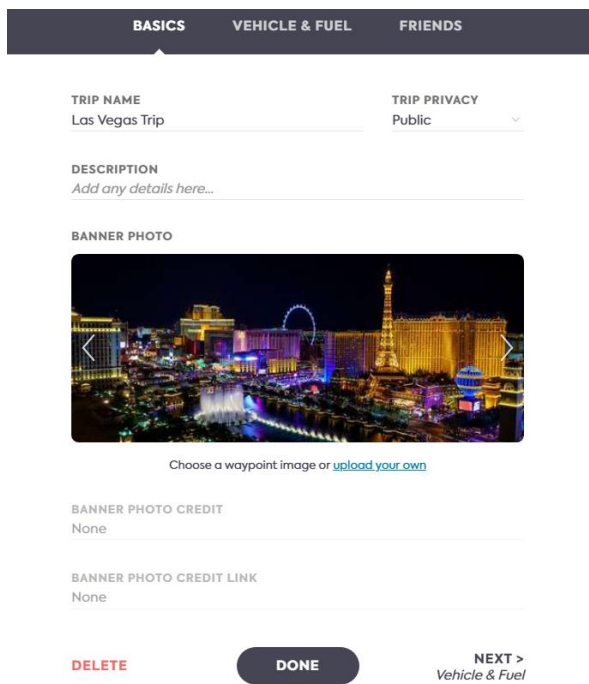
BASICS VEHICLE & FUEL FRIENDS

TRIP NAME
Las Vegas Trip

TRIP PRIVACY
Public

DESCRIPTION
Add any details here...

BANNER PHOTO

Choose a waypoint image or upload your own

BANNER PHOTO CREDIT
None

BANNER PHOTO CREDIT LINK
None

DELETE

DONE

NEXT >
Vehicle & Fuel